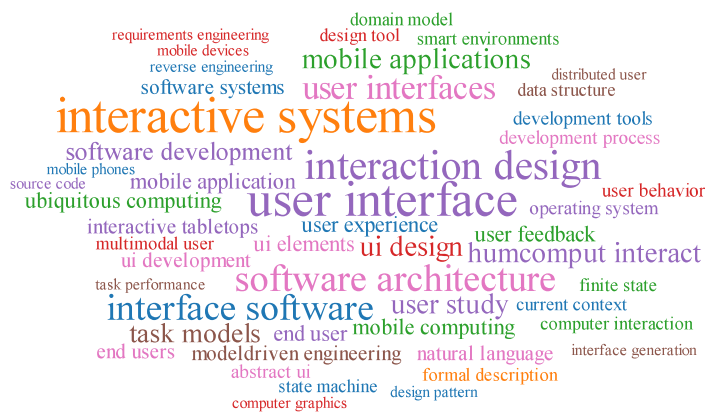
requirements engineering
design tool
domain model
mobile devices
smart environments
reverse engineering
mobile applications
software systems
user interfaces
distributed user
data structure
interactive systems
development tools
development process
software development
interaction design
mobile phones
source code
mobile application
user behavior
ubiquitous computing
user interface
operating system
interactive tabletops
user experience
multimodal user
ui elements
ui design
user feedback
ui development
humcomput interact
task performance
software architecture
finite state
interface software
user study
current context
task models
end user
mobile computing
computer interaction
end users
modeldriven engineering
natural language
interface generation
abstract ui
formal description
state machine
design pattern
computer graphics